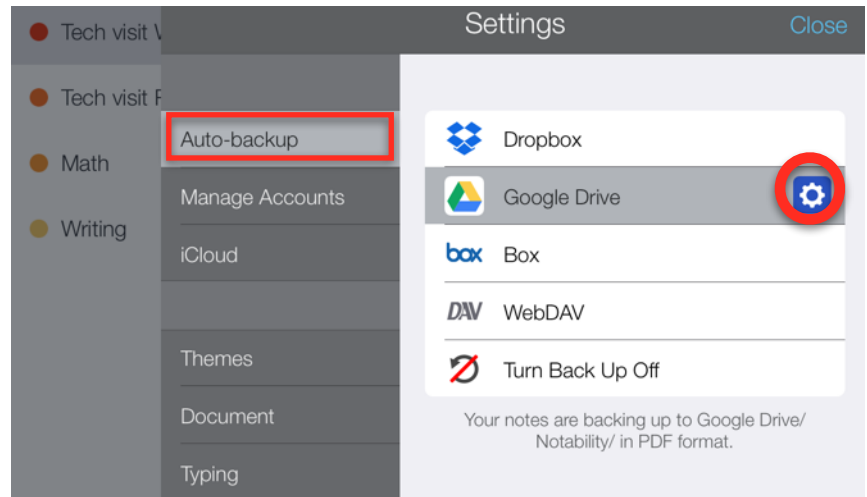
Tech visit V

Tech visit F

Math

Writing

Settings

Close

Auto-backup

Manage Accounts

iCloud

Themes

Document

Typing

Dropbox

Google Drive

box Box

DAV WebDAV

Turn Back Up Off

Your notes are backing up to Google Drive/ Notability/ in PDF format.